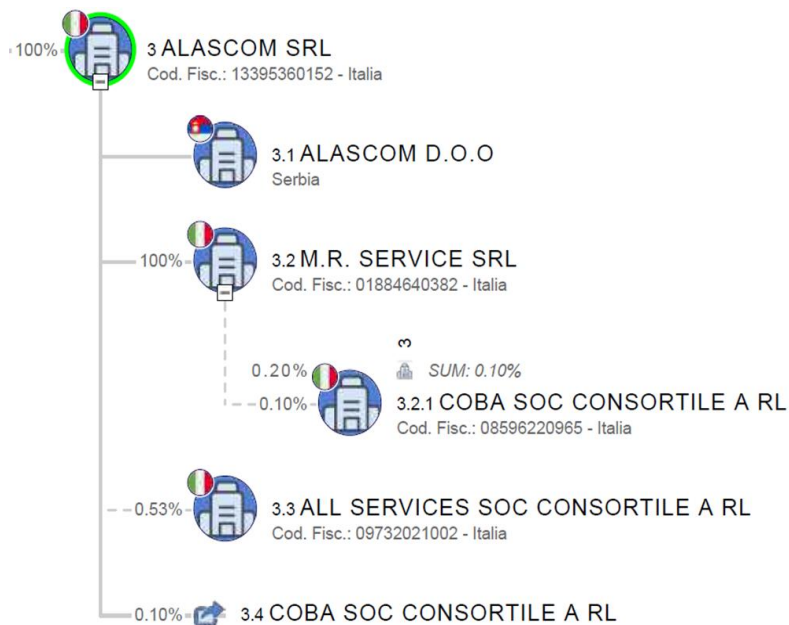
100%
3 ALASCOM SRL
Cod. Fisc.: 13395360152 - Italia

3.1 ALASCOM D.O.O
Serbia

100%
3.2 M.R. SERVICE SRL
Cod. Fisc.: 01884640382 - Italia

3
SUM: 0.10%
0.20%
0.10%
3.2.1 COBA SOC CONSORTILE A RL
Cod. Fisc.: 08596220965 - Italia

0.53%
3.3 ALL SERVICES SOC CONSORTILE A RL
Cod. Fisc.: 09732021002 - Italia

0.10%
3.4 COBA SOC CONSORTILE A RL